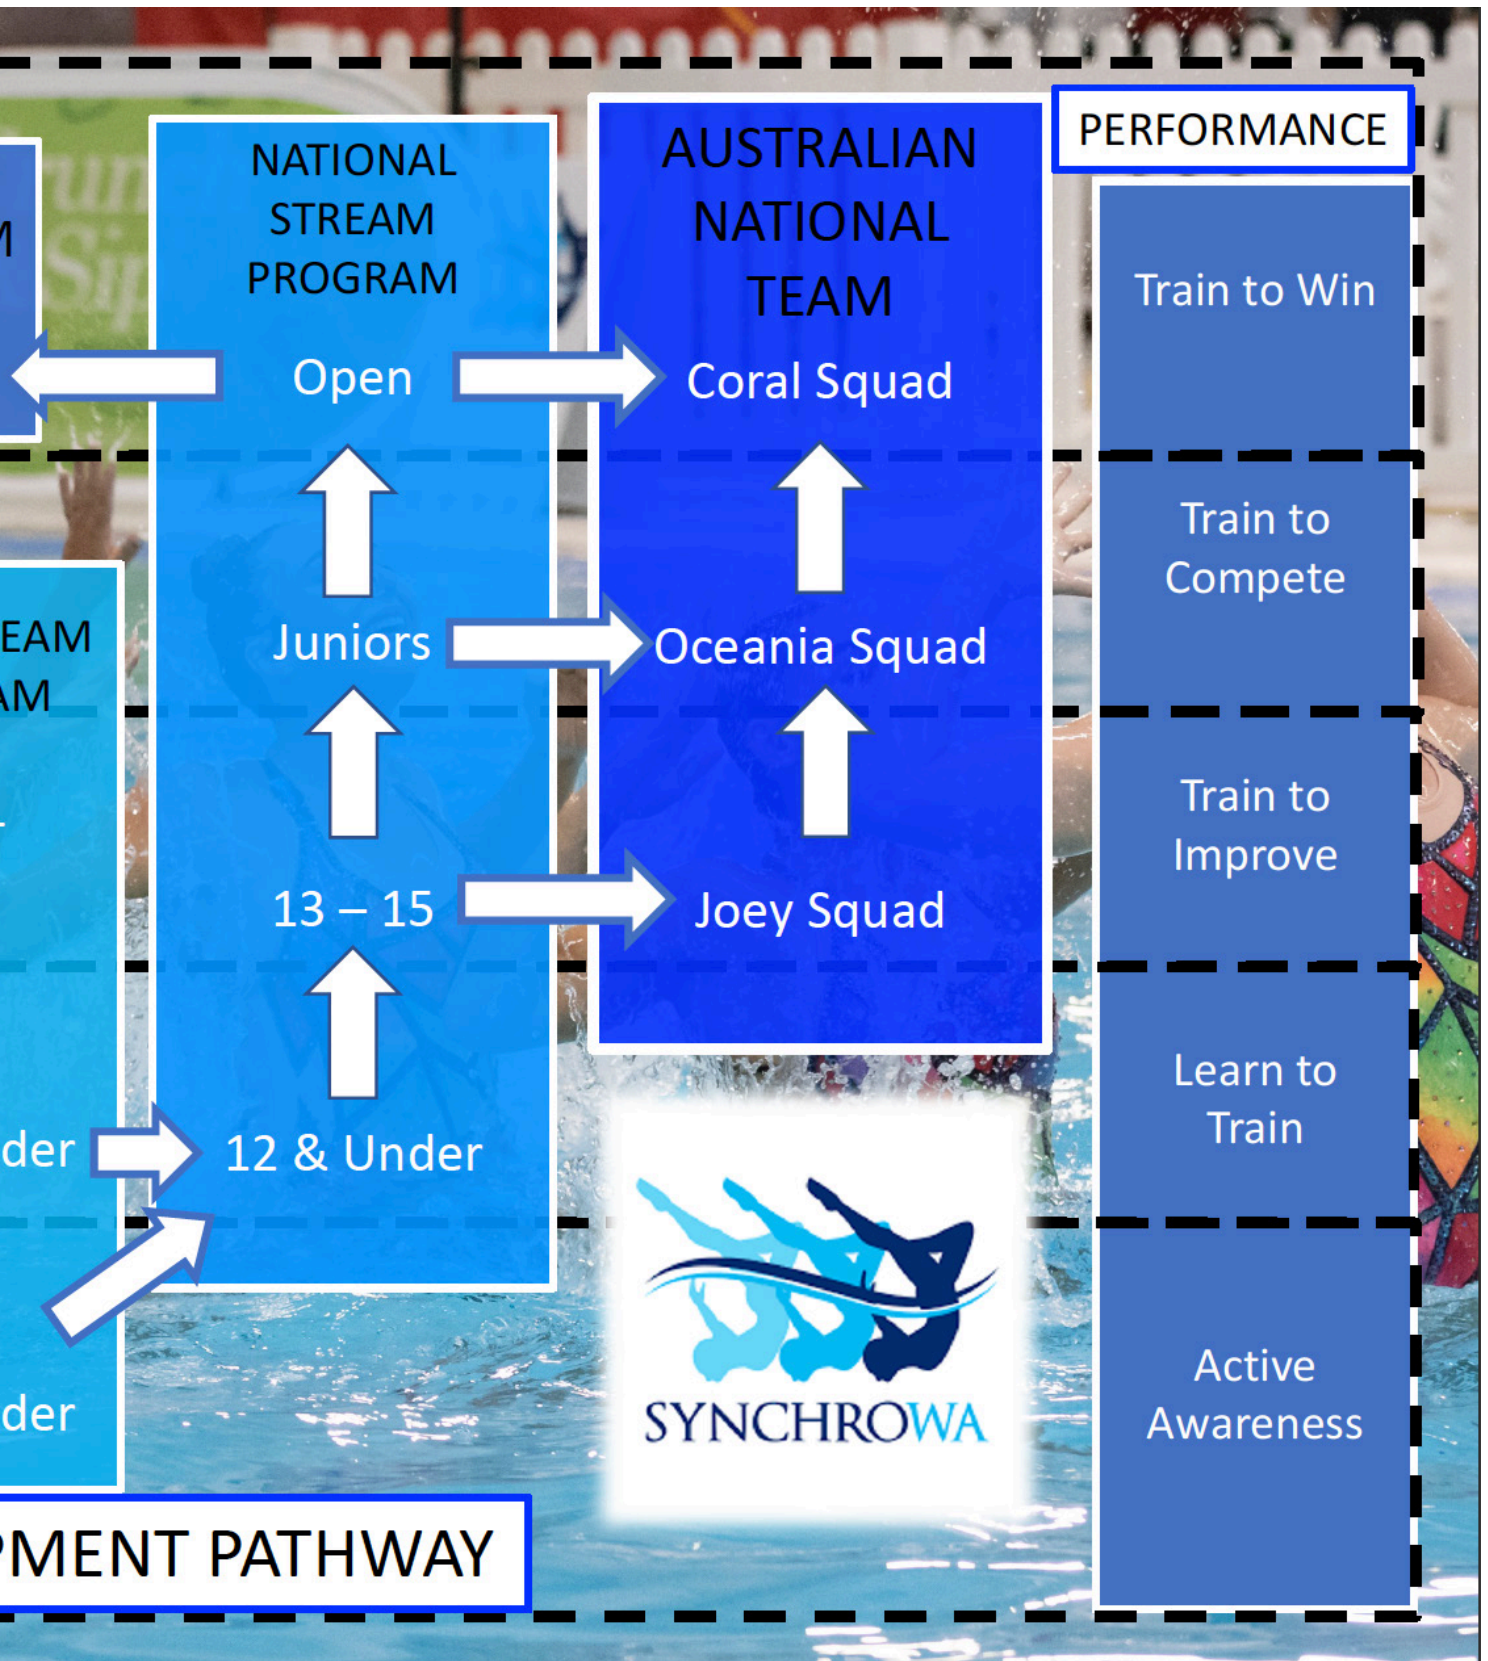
M

EAM
AM

der

der

PMENT PATHWAY

NATIONAL STREAM PROGRAM

Open

Juniors

13 – 15

12 & Under

AUSTRALIAN NATIONAL TEAM

Coral Squad

Oceania Squad

Joey Squad

SYNCHROWA

PERFORMANCE

Train to Win

Train to Compete

Train to Improve

Learn to Train

Active Awareness